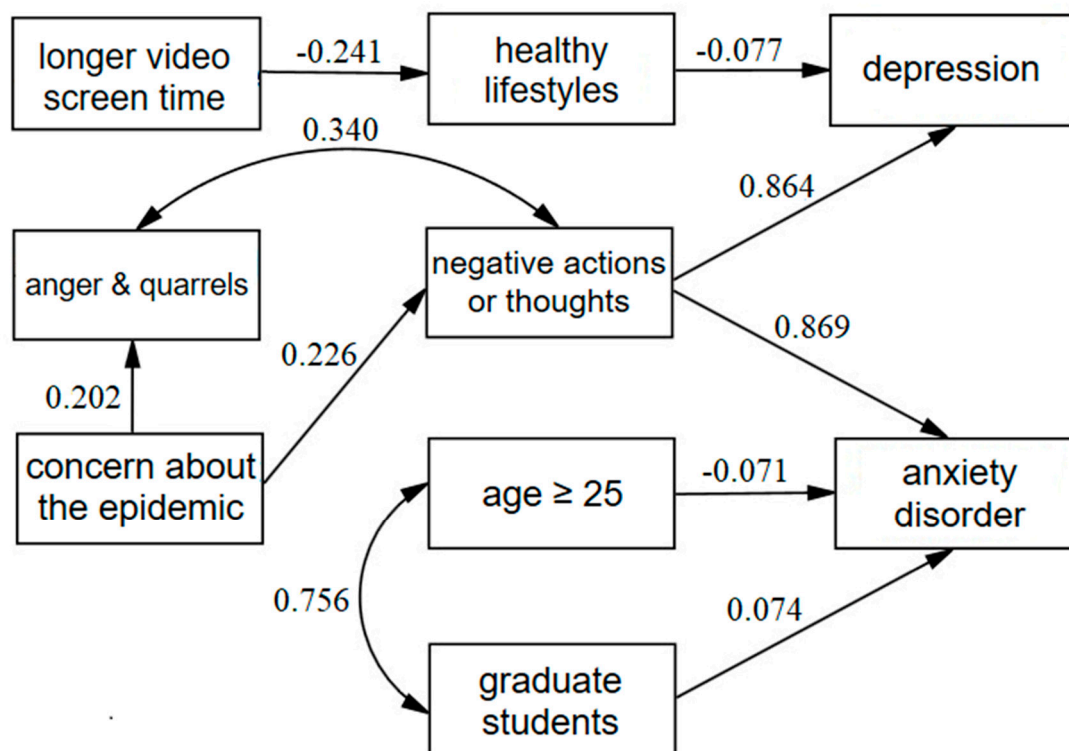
longer video screen time

-0.241

healthy lifestyles

-0.077

depression

0.340

0.864

anger & quarrels

negative actions or thoughts

0.869

0.226

0.202

concern about the epidemic

age ≥ 25

-0.071

anxiety disorder

0.756

0.074

graduate students